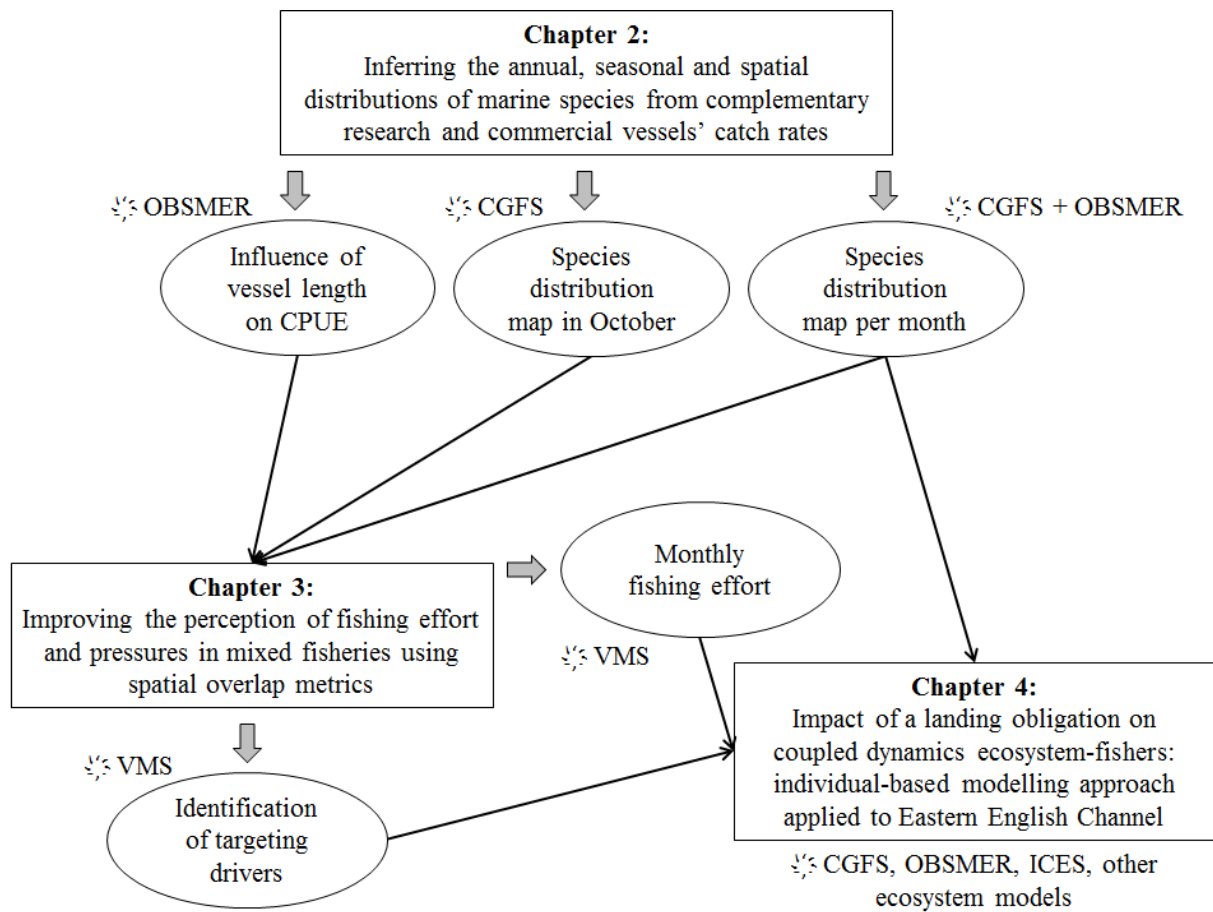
**Chapter 2:**
Inferring the annual, seasonal and spatial distributions of marine species from complementary research and commercial vessels' catch rates

OBSMER

CGFS

CGFS + OBSMER

Influence of vessel length on CPUE

Species distribution map in October

Species distribution map per month

**Chapter 3:**
Improving the perception of fishing effort and pressures in mixed fisheries using spatial overlap metrics

Monthly fishing effort

VMS

**Chapter 4:**
Impact of a landing obligation on coupled dynamics ecosystem-fishers: individual-based modelling approach applied to Eastern English Channel

VMS

Identification of targeting drivers

CGFS, OBSMER, ICES, other ecosystem models